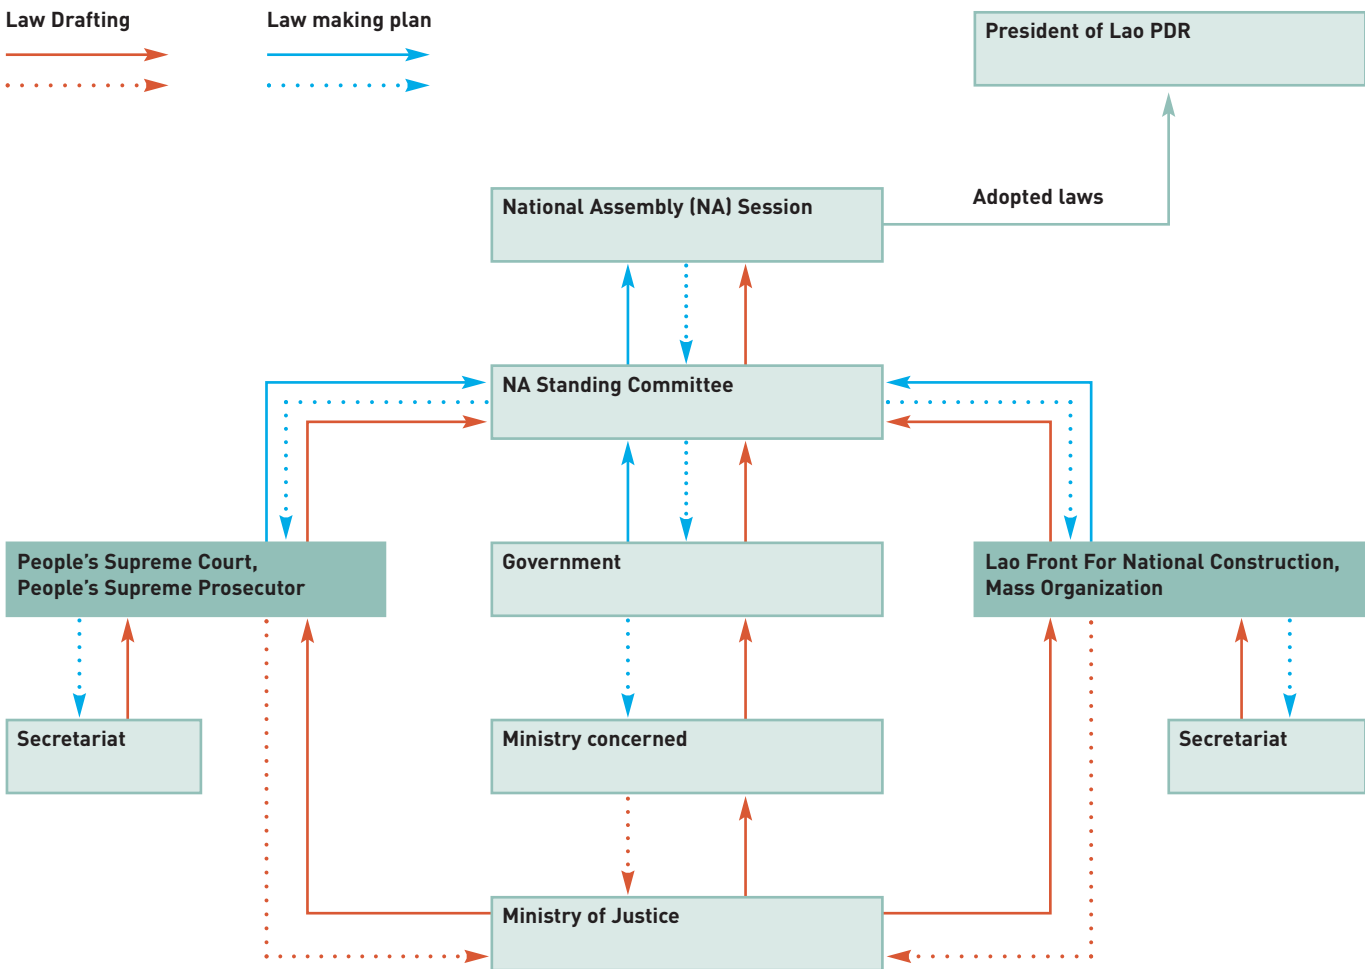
Law Drafting

Law making plan

President of Lao PDR

National Assembly (NA) Session

Adopted laws

NA Standing Committee

People's Supreme Court, People's Supreme Prosecutor

Government

Lao Front For National Construction, Mass Organization

Secretariat

Ministry concerned

Secretariat

Ministry of Justice